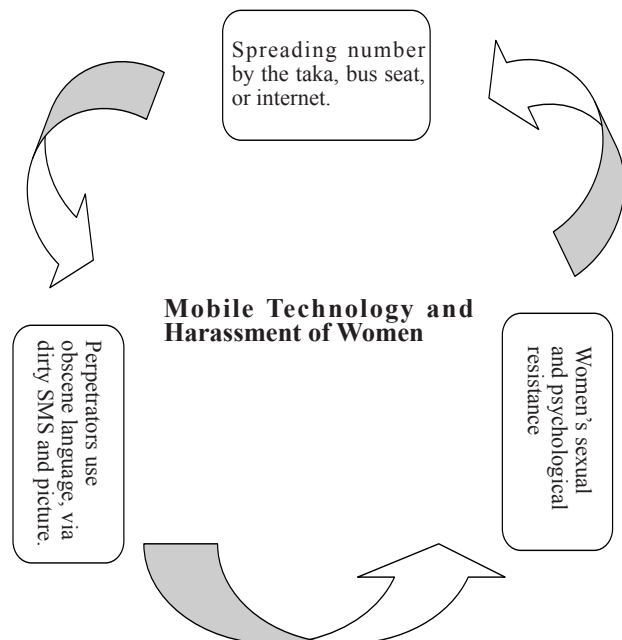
Spreading number by the taka, bus seat, or internet.

Mobile Technology and Harassment of Women

Women's sexual and psychological resistance

Perpetrators use obscene language, via dirty SMS and picture.